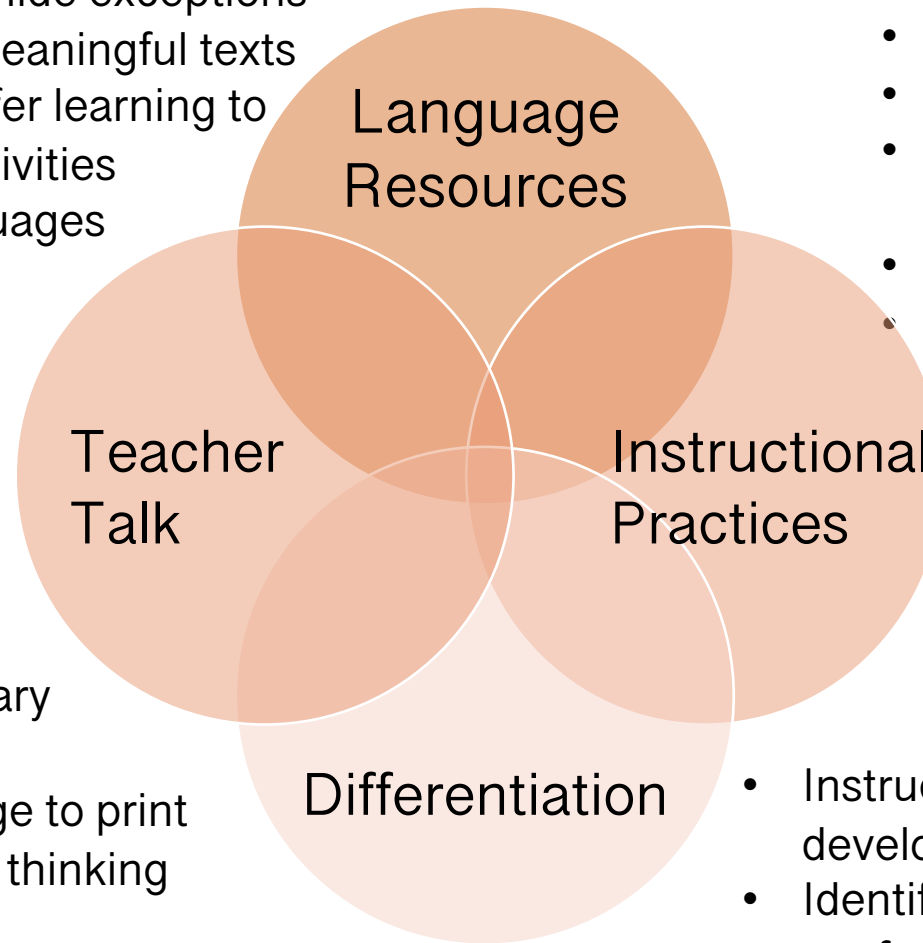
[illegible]ide exceptions
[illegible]eaningful texts
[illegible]fer learning to
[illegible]ivities
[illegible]uages

Language Resources

Teacher Talk

Instructional Practices

Differentiation

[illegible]ary

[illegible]ge to print
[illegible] thinking

•
•
•
•
•

• Instruc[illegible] develo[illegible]
• Identi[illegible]